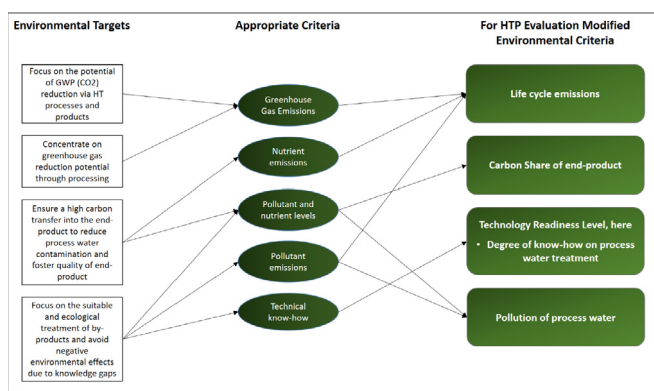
Environmental Targets

Appropriate Criteria

For HTP Evaluation Modified Environmental Criteria

Focus on the potential of GWP (CO2) reduction via HT processes and products

Concentrate on greenhouse gas reduction potential through processing

Ensure a high carbon transfer into the end-product to reduce process water contamination and foster quality of end-product

Focus on the suitable and ecological treatment of by-products and avoid negative environmental effects due to knowledge gaps

Greenhouse Gas Emissions

Nutrient emissions

Pollutant and nutrient levels

Pollutant emissions

Technical know-how

Life cycle emissions

Carbon Share of end-product

Technology Readiness Level, here

• Degree of know-how on process water treatment

Pollution of process water